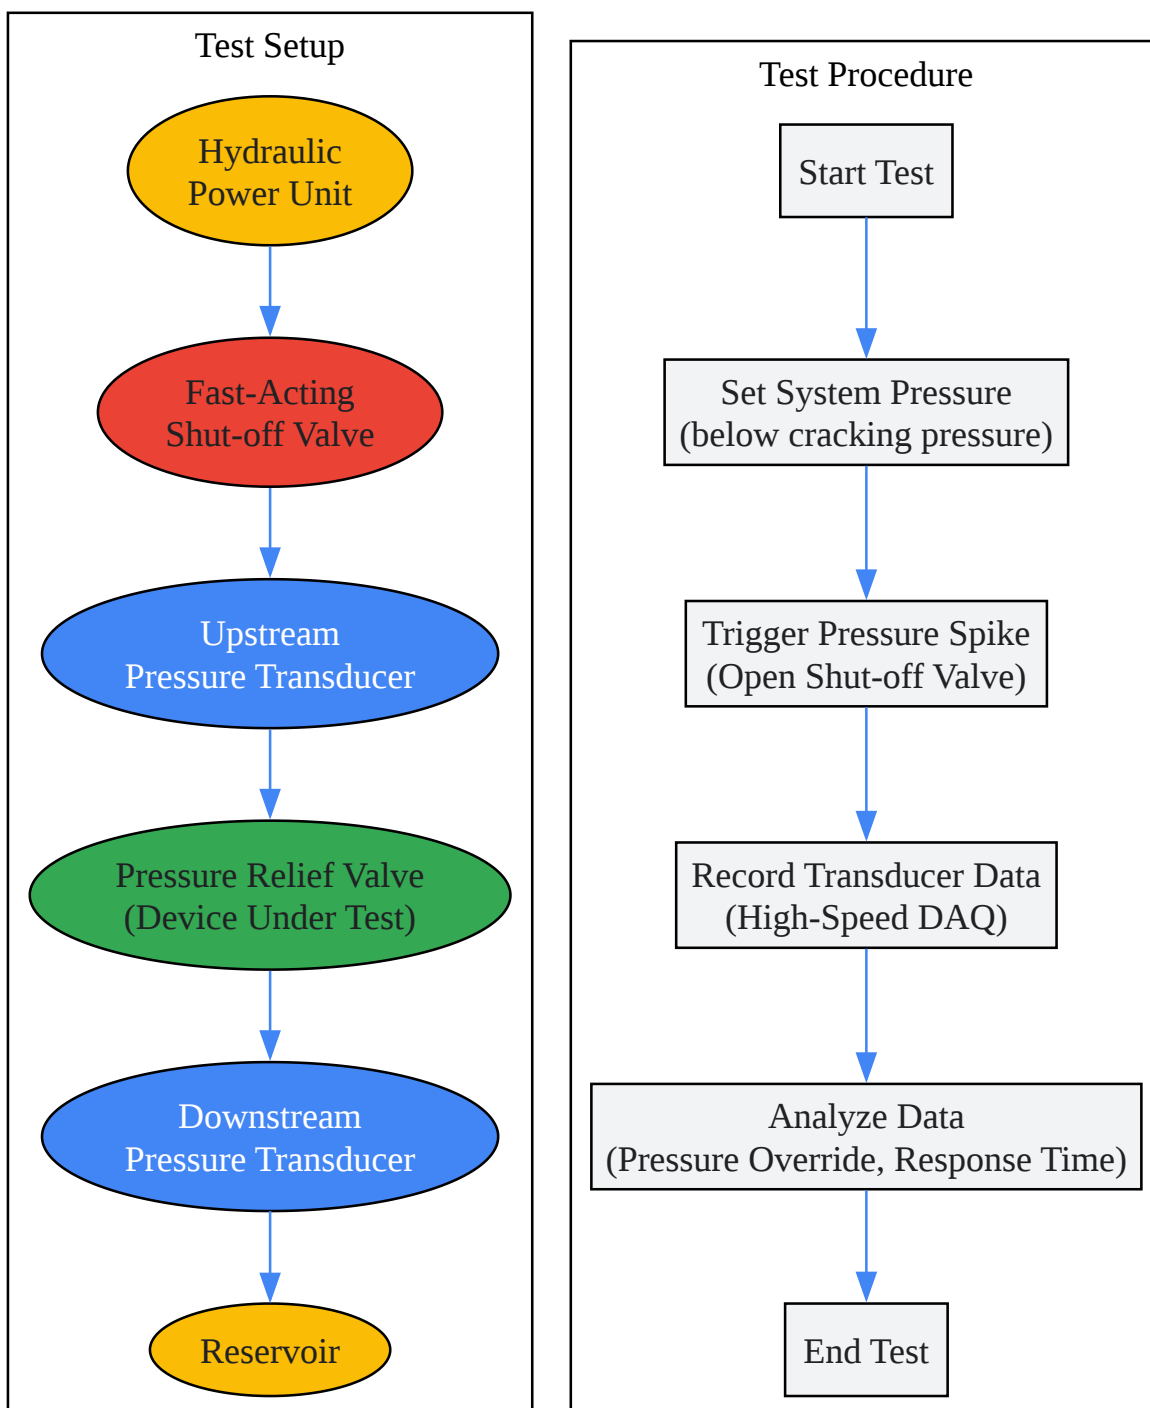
Test Setup

Hydraulic Power Unit

Fast-Acting Shut-off Valve

Upstream Pressure Transducer

Pressure Relief Valve (Device Under Test)

Downstream Pressure Transducer

Reservoir

Test Procedure

Start Test

Set System Pressure (below cracking pressure)

Trigger Pressure Spike (Open Shut-off Valve)

Record Transducer Data (High-Speed DAQ)

Analyze Data (Pressure Override, Response Time)

End Test